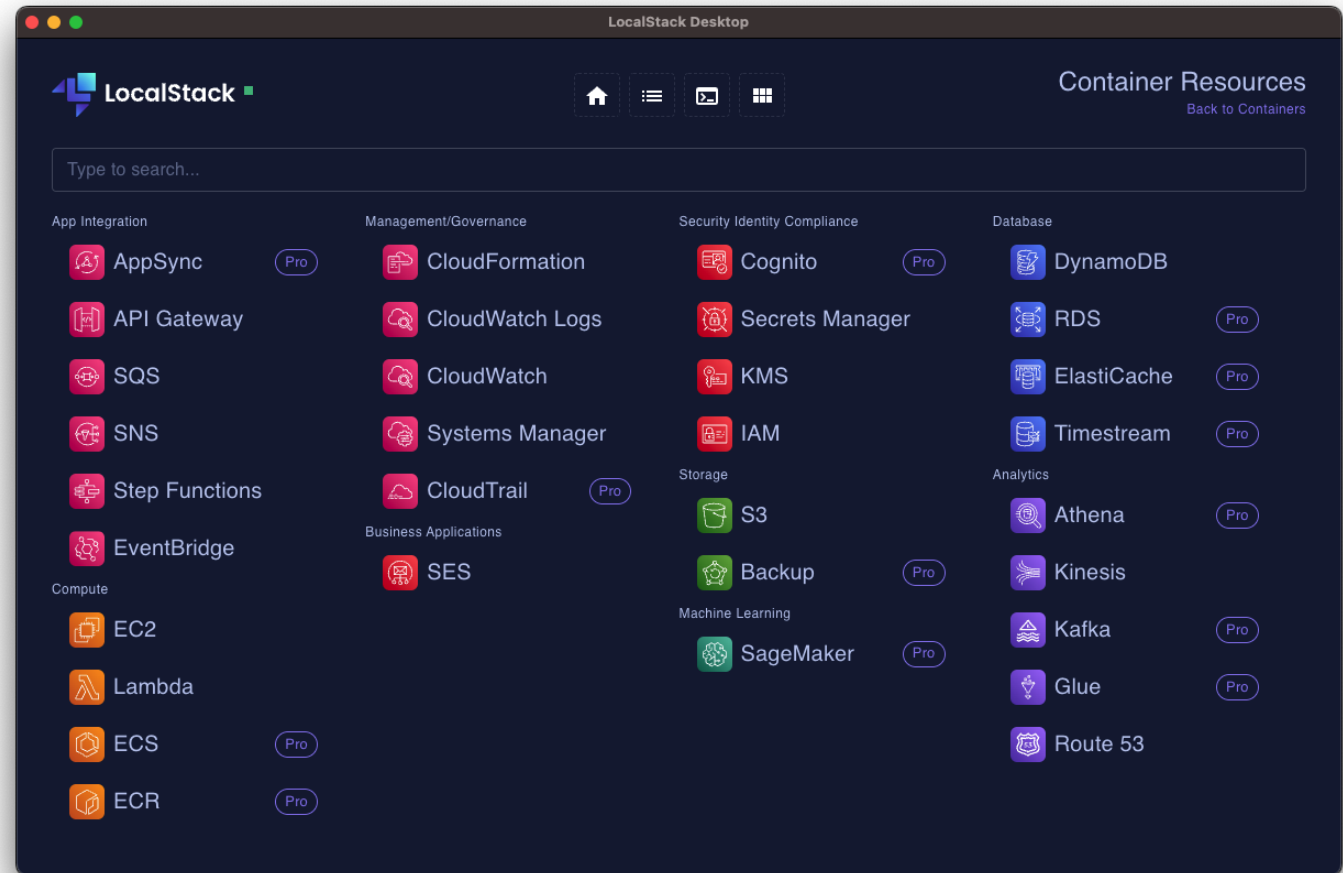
LocalStack Desktop

LocalStack

Container Resources
Back to Containers

Type to search...

App Integration
AppSync Pro
API Gateway
SQS
SNS
Step Functions
EventBridge

Compute
EC2
Lambda
ECS Pro
ECR Pro

Management/Governance
CloudFormation
CloudWatch Logs
CloudWatch
Systems Manager
CloudTrail Pro

Business Applications
SES

Security Identity Compliance
Cognito Pro
Secrets Manager
KMS
IAM

Storage
S3
Backup Pro

Machine Learning
SageMaker Pro

Database
DynamoDB
RDS Pro
ElastiCache Pro
Timestream Pro

Analytics
Athena Pro
Kinesis
Kafka Pro
Glue Pro
Route 53